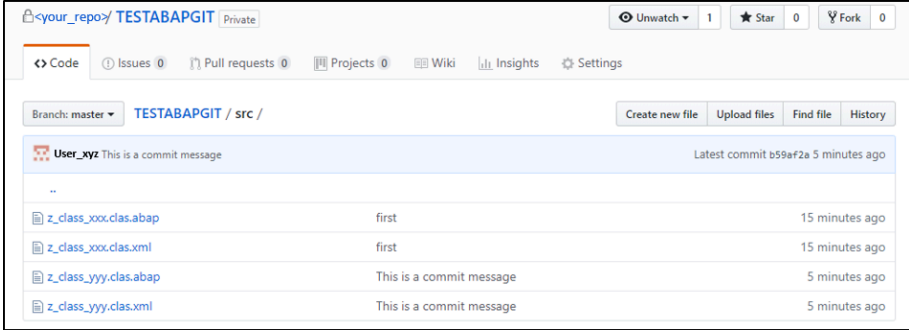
<your_repo> / TESTABAPGIT Private

Unwatch 1 Star 0 Fork 0

Code Issues 0 Pull requests 0 Projects 0 Wiki Insights Settings

Branch: master TESTABAPGIT / src /

Create new file Upload files Find file History

User_xyz This is a commit message Latest commit b59af2a 5 minutes ago

..

| | | |
|---|---|---|
| z_class_xxx.clas.abap | first | 15 minutes ago |
| z_class_xxx.clas.xml | first | 15 minutes ago |
| z_class_yyy.clas.abap | This is a commit message | 5 minutes ago |
| z_class_yyy.clas.xml | This is a commit message | 5 minutes ago |